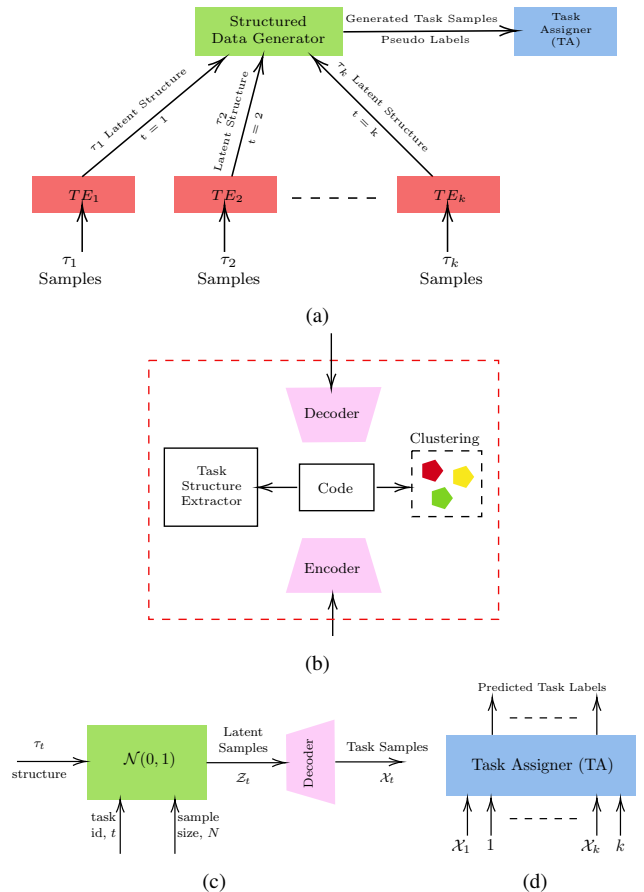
Structured Data Generator

Generated Task Samples

Pseudo Labels

Task Assigner (TA)

$\tau_1$ Latent Structure

t = 1

$\tau_2$ Latent Structure

t = 2

$\tau_k$ Latent Structure

t = k

$TE_1$

$TE_2$

$TE_k$

$\tau_1$ Samples

$\tau_2$ Samples

$\tau_k$ Samples

(a)

Decoder

Clustering

Task Structure Extractor

Code

Encoder

(b)

$\tau_t$ structure

$\mathcal{N}(0,1)$

task id, $t$

sample size, $N$

Latent Samples

$\mathcal{Z}_t$

Decoder

Task Samples

$\mathcal{X}_t$

(c)

Predicted Task Labels

Task Assigner (TA)

$\mathcal{X}_1$

1

$\mathcal{X}_k$

$k$

(d)